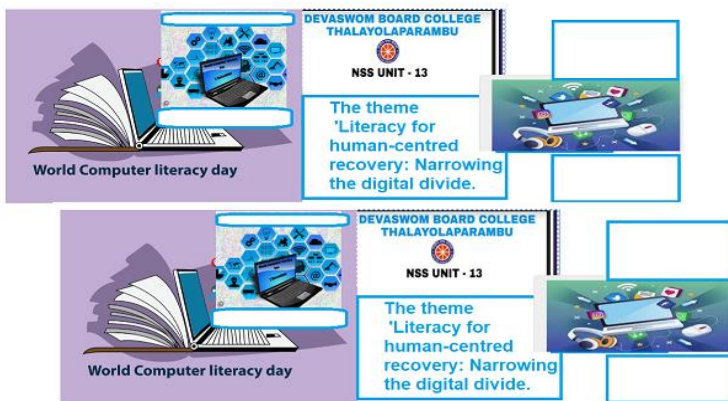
DEVASWOM BOARD COLLEGE
THALAYOLAPARAMBU

NSS UNIT - 13

The theme 'Literacy for human-centred recovery: Narrowing the digital divide.

World Computer literacy day

DEVASWOM BOARD COLLEGE
THALAYOLAPARAMBU

NSS UNIT - 13

The theme 'Literacy for human-centred recovery: Narrowing the digital divide.

World Computer literacy day